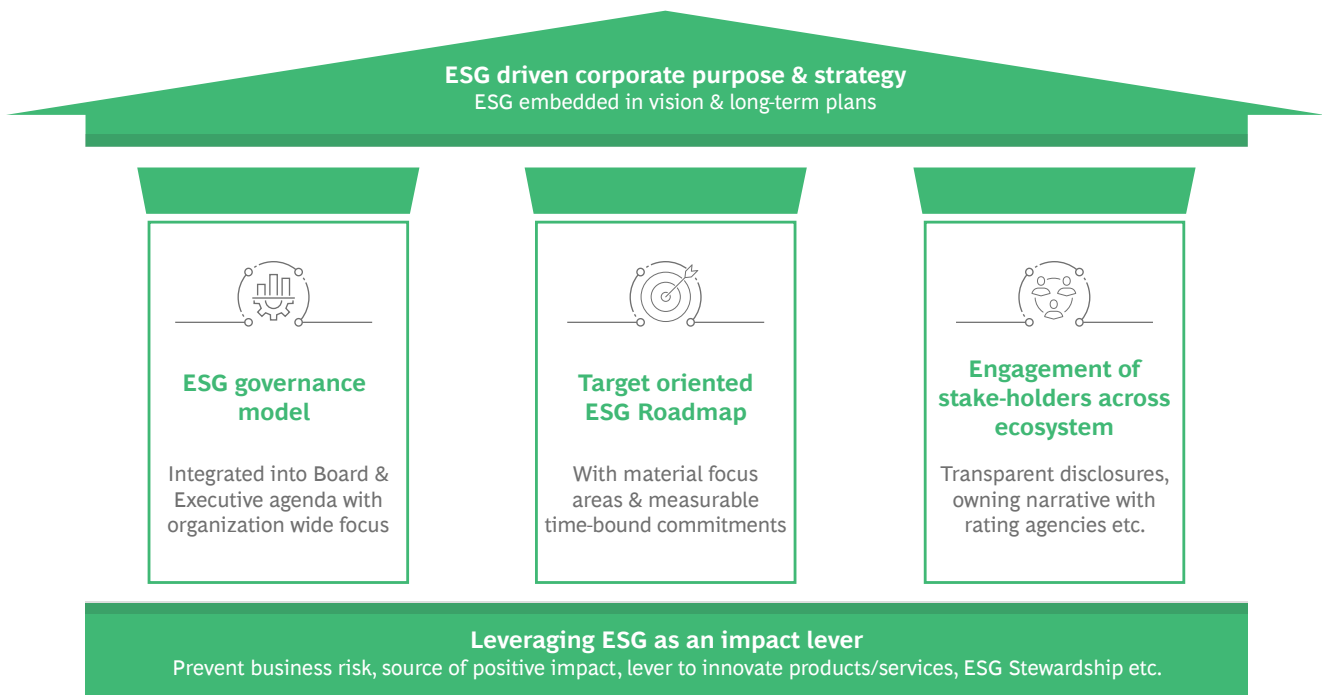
ESG driven corporate purpose & strategy
ESG embedded in vision & long-term plans

ESG governance model

Integrated into Board & Executive agenda with organization wide focus

Target oriented ESG Roadmap

With material focus areas & measurable time-bound commitments

Engagement of stake-holders across ecosystem

Transparent disclosures, owning narrative with rating agencies etc.

Leveraging ESG as an impact lever
Prevent business risk, source of positive impact, lever to innovate products/services, ESG Stewardship etc.